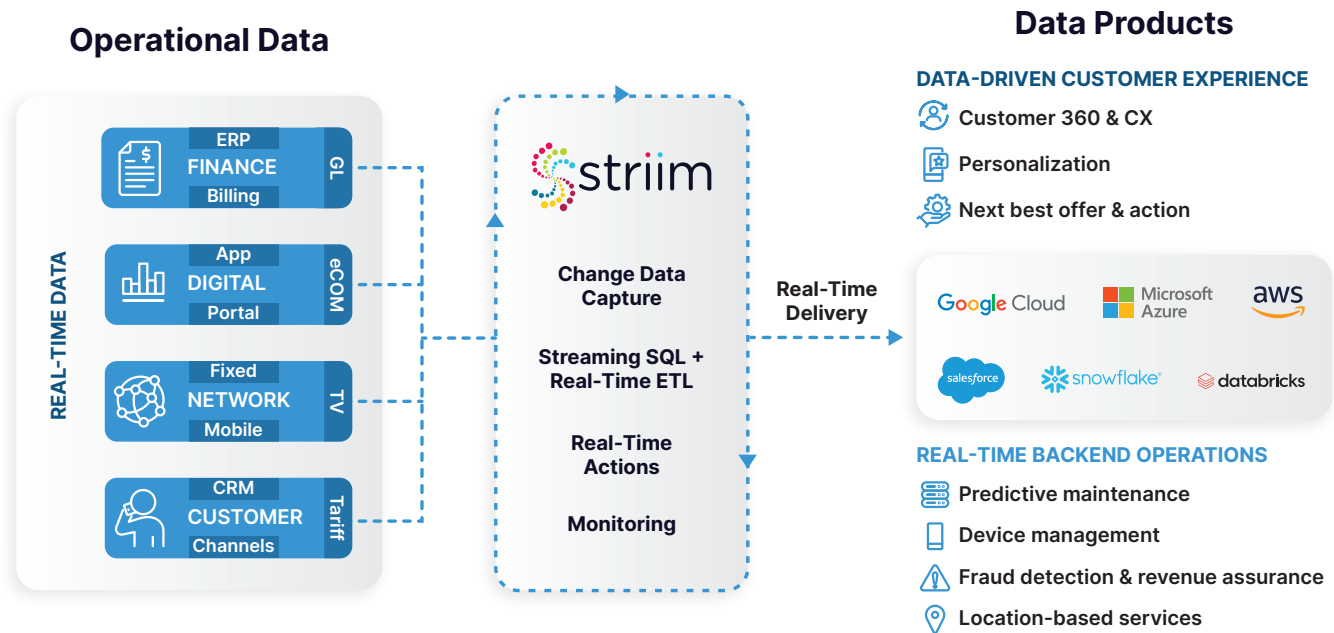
Operational Data

REAL-TIME DATA

ERP
FINANCE
Billing
GL

App
DIGITAL
Portal
eCOM

Fixed
NETWORK
Mobile
TV

CRM
CUSTOMER
Channels
Tariff

striim

Change Data Capture

Streaming SQL + Real-Time ETL

Real-Time Actions

Monitoring

Real-Time Delivery

Data Products

DATA-DRIVEN CUSTOMER EXPERIENCE

Customer 360 & CX

Personalization

Next best offer & action

Google Cloud
Microsoft Azure
aws
salesforce
snowflake
databricks

REAL-TIME BACKEND OPERATIONS

Predictive maintenance

Device management

Fraud detection & revenue assurance

Location-based services